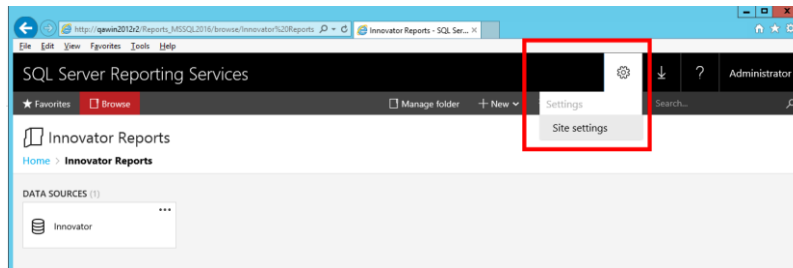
http://qawin2012r2/Reports_MSSQL2016/browse/Innovator%20Reports
Innovator Reports - SQL Ser...
File Edit View Favorites Tools Help
SQL Server Reporting Services
?
Administrator
★ Favorites
Browse
Manage folder
+ New
Settings
Search...
Site settings
Innovator Reports
Home > Innovator Reports
DATA SOURCES (1)
...
Innovator